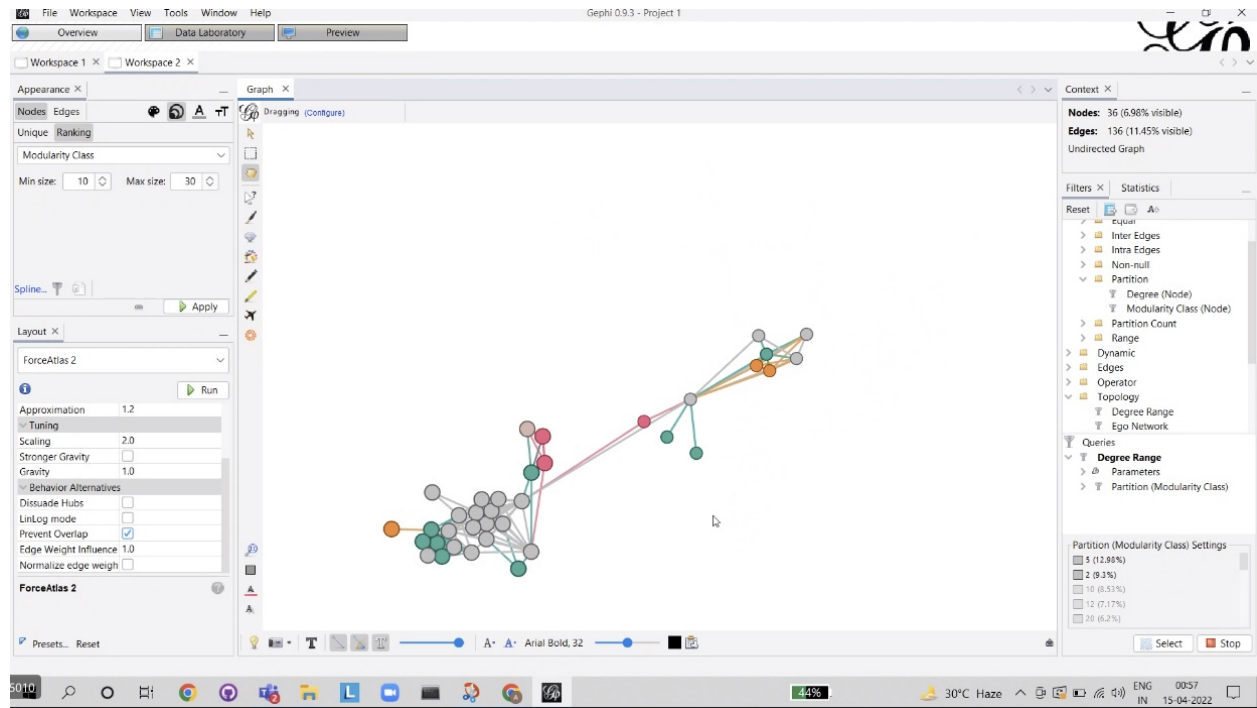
File Workspace View Tools Window Help
Gephi 0.9.3 - Project 1
Overview
Data Laboratory
Preview
Workspace 1 ×
Workspace 2 ×
Appearance ×
Nodes Edges
Unique Ranking
Modularity Class
Min size: 10 Max size: 30
Spline...
Apply
Layout ×
ForceAtlas 2
Run
Approximation 1.2
Tuning
Scaling 2.0
Stronger Gravity
Gravity 1.0
Behavior Alternatives
Dissuade Hubs
LinLog mode
Prevent Overlap
Edge Weight Influence 1.0
Normalize edge weigh
ForceAtlas 2
Presets... Reset
Graph ×
Dragging (Configure)
Arial Bold, 32
Context ×
Nodes: 36 (6.98% visible)
Edges: 136 (11.45% visible)
Undirected Graph
Filters ×
Statistics
Reset
Equal
Inter Edges
Intra Edges
Non-null
Partition
Degree (Node)
Modularity Class (Node)
Partition Count
Range
Dynamic
Edges
Operator
Topology
Degree Range
Ego Network
Queries
Degree Range
Parameters
Partition (Modularity Class)
Partition (Modularity Class) Settings
5 (12.98%)
2 (9.3%)
10 (8.53%)
12 (7.17%)
20 (6.2%)
Select
Stop
44%
30°C Haze
ENG IN
00:57
15-04-2022